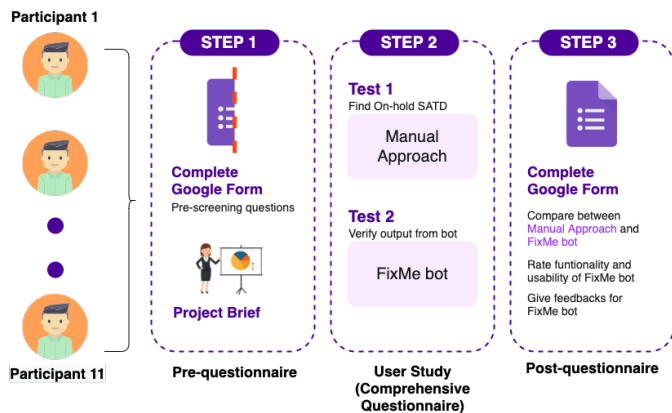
Participant 1

Participant 11

STEP 1

Complete Google Form

Pre-screening questions

Project Brief

Pre-questionnaire

STEP 2

Test 1

Find On-hold SATD

Manual Approach

Test 2

Verify output from bot

FixMe bot

User Study (Comprehensive Questionnaire)

STEP 3

Complete Google Form

Compare between Manual Approach and FixMe bot

Rate funtionality and usability of FixMe bot

Give feedbacks for FixMe bot

Post-questionnaire